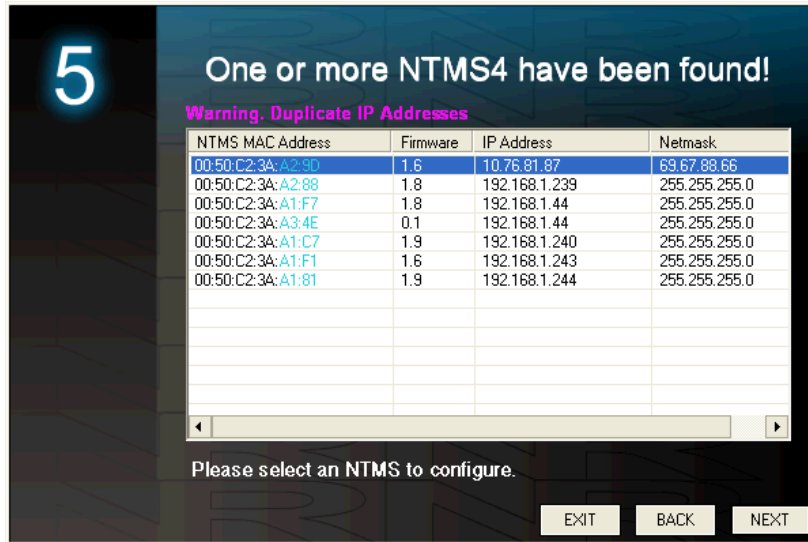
5

One or more NTMS4 have been found!

Warning. Duplicate IP Addresses

| NTMS MAC Address | Firmware | IP Address | Netmask |
|---|---|---|---|
| 00:50:C2:3A:A2:9D | 1.6 | 10.76.81.87 | 69.67.88.66 |
| 00:50:C2:3A:A2:88 | 1.8 | 192.168.1.239 | 255.255.255.0 |
| 00:50:C2:3A:A1:F7 | 1.8 | 192.168.1.44 | 255.255.255.0 |
| 00:50:C2:3A:A3:4E | 0.1 | 192.168.1.44 | 255.255.255.0 |
| 00:50:C2:3A:A1:C7 | 1.9 | 192.168.1.240 | 255.255.255.0 |
| 00:50:C2:3A:A1:F1 | 1.6 | 192.168.1.243 | 255.255.255.0 |
| 00:50:C2:3A:A1:81 | 1.9 | 192.168.1.244 | 255.255.255.0 |

Please select an NTMS to configure.

EXIT BACK NEXT